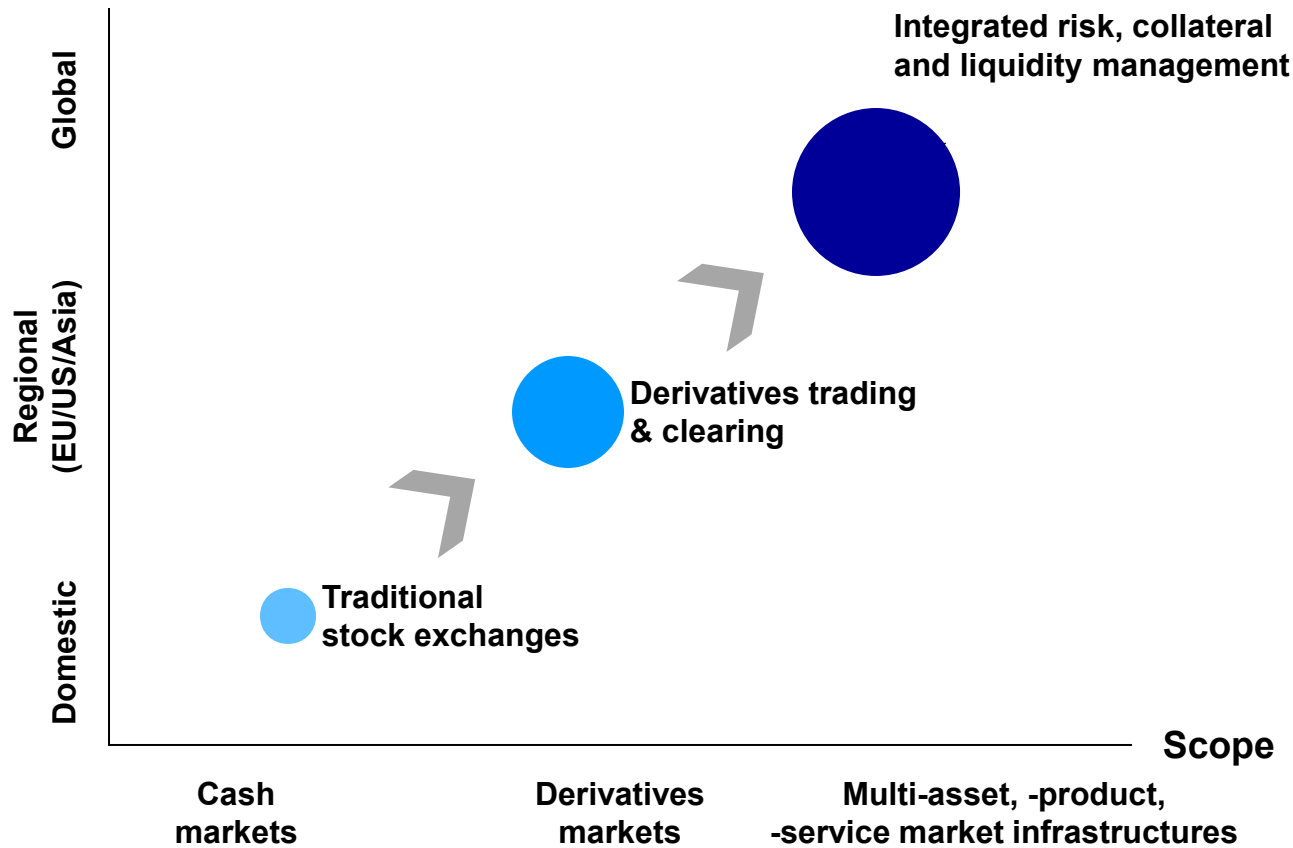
Global

Regional (EU/US/Asia)

Domestic

Integrated risk, collateral and liquidity management

Derivatives trading & clearing

Traditional stock exchanges

Scope

Cash markets

Derivatives markets

Multi-asset, -product, -service market infrastructures